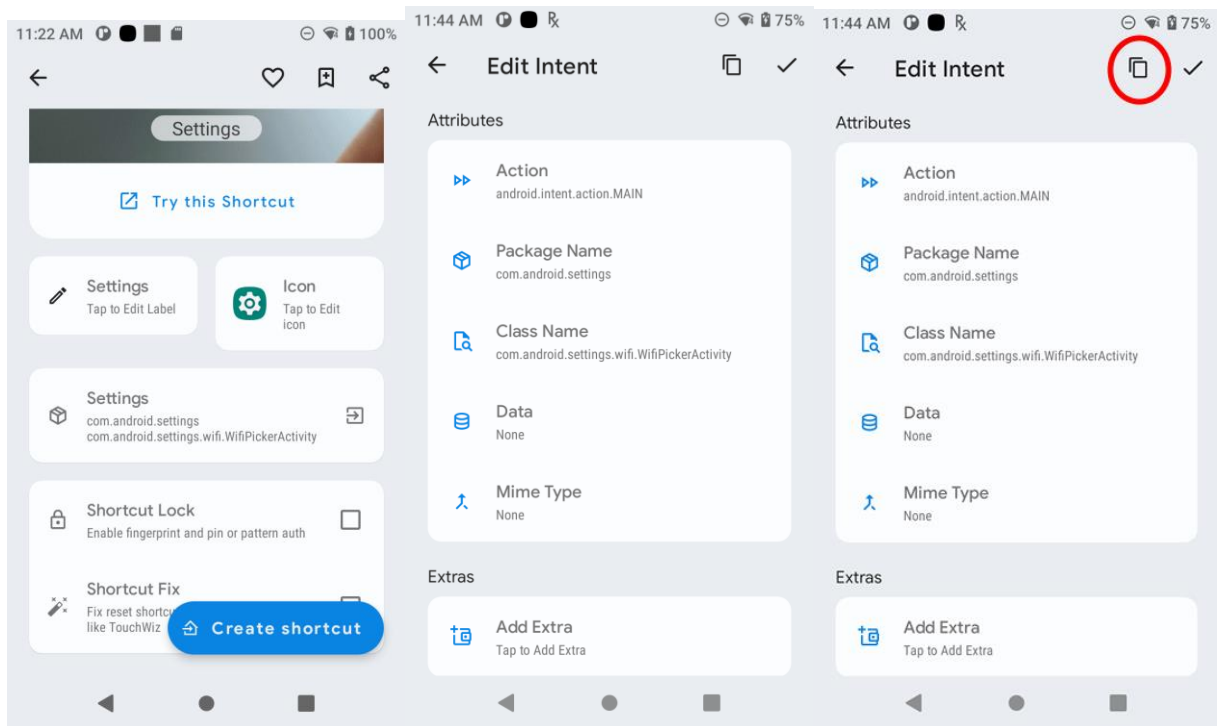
11:22 AM 100%

Settings

Try this Shortcut

Settings
Tap to Edit Label

Icon
Tap to Edit icon

Settings
com.android.settings
com.android.settings.wifi.WifiPickerActivity

Shortcut Lock
Enable fingerprint and pin or pattern auth

Shortcut Fix
Fix reset shortcu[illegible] like TouchWiz

Create shortcut

11:44 AM 75%

Edit Intent

Attributes

Action
android.intent.action.MAIN

Package Name
com.android.settings

Class Name
com.android.settings.wifi.WifiPickerActivity

Data
None

Mime Type
None

Extras

Add Extra
Tap to Add Extra

11:44 AM 75%

Edit Intent

Attributes

Action
android.intent.action.MAIN

Package Name
com.android.settings

Class Name
com.android.settings.wifi.WifiPickerActivity

Data
None

Mime Type
None

Extras

Add Extra
Tap to Add Extra